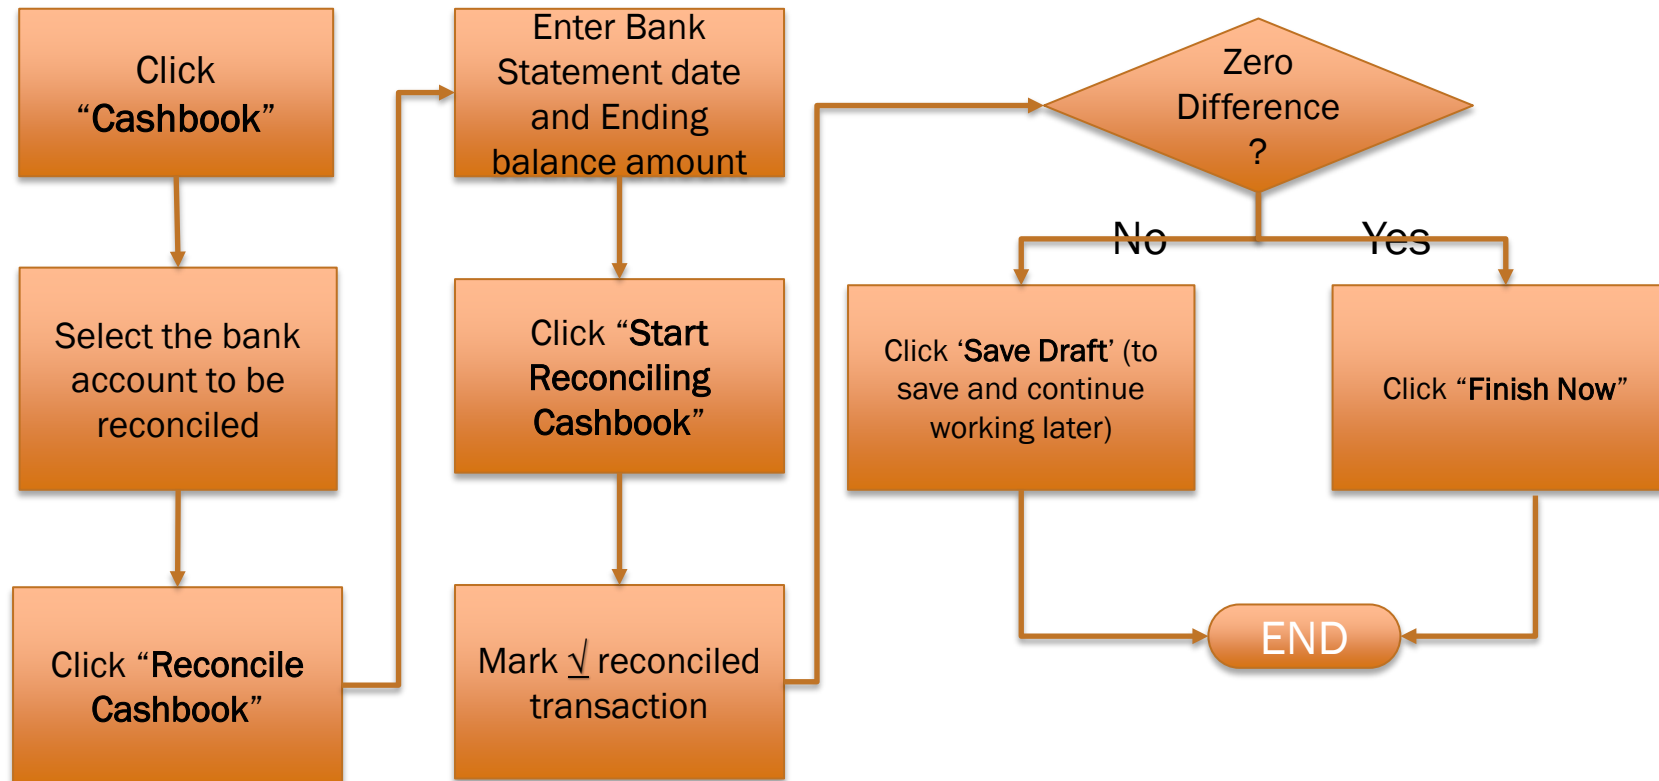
Click "Cashbook"

Select the bank account to be reconciled

Click "Reconcile Cashbook"

Enter Bank Statement date and Ending balance amount

Click "Start Reconciling Cashbook"

Mark √ reconciled transaction

Zero Difference ?

No

Yes

Click 'Save Draft' (to save and continue working later)

Click "Finish Now"

END